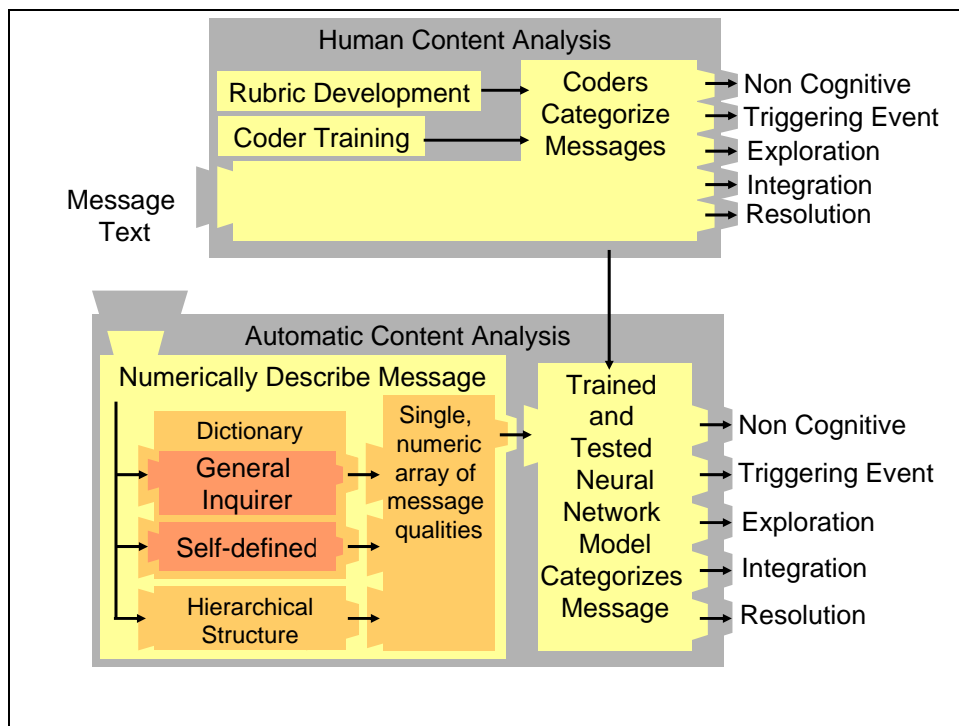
Human Content Analysis

Rubric Development

Coder Training

Coders Categorize Messages

Non Cognitive
Triggering Event
Exploration
Integration
Resolution

Message Text

Automatic Content Analysis

Numerically Describe Message

Dictionary

General Inquirer

Self-defined

Hierarchical Structure

Single, numeric array of message qualities

Trained and Tested Neural Network Model Categorizes Message

Non Cognitive
Triggering Event
Exploration
Integration
Resolution